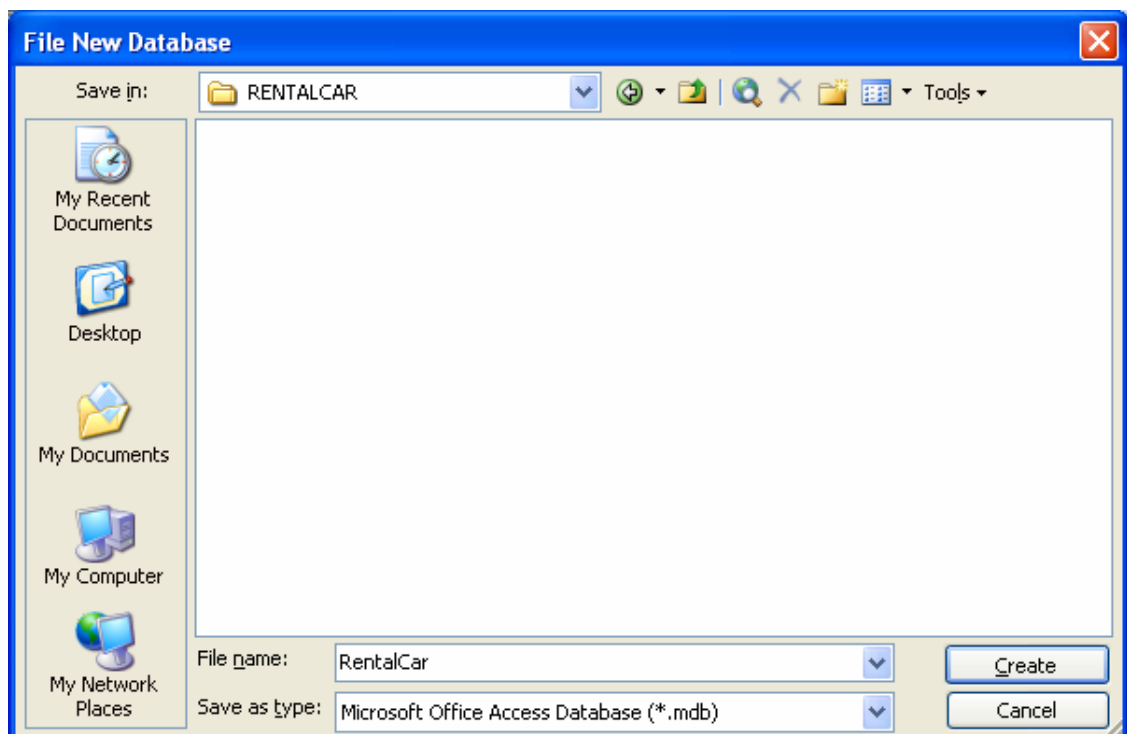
File New Database

Save in: RENTALCAR

Tools

My Recent Documents

Desktop

My Documents

My Computer

My Network Places

File name: RentalCar

Save as type: Microsoft Office Access Database (*.mdb)

Create

Cancel